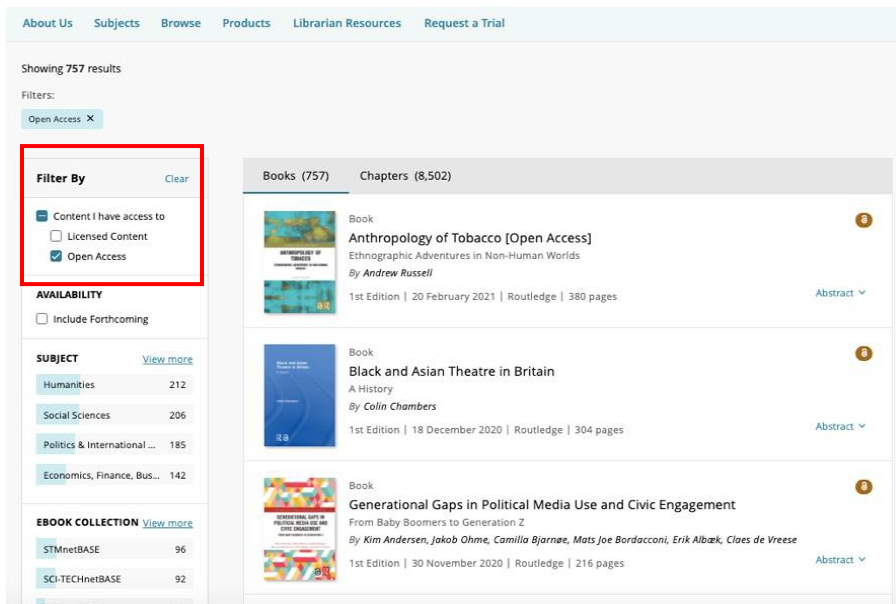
About Us Subjects Browse Products Librarian Resources Request a Trial

Showing 757 results

Filters:

Open Access ✕

Filter By Clear

Content I have access to
Licensed Content
Open Access

AVAILABILITY

Include Forthcoming

SUBJECT View more

| | |
|---|---|
| Humanities | 212 |
| Social Sciences | 206 |
| Politics & International ... | 185 |
| Economics, Finance, Bus... | 142 |

EBOOK COLLECTION View more

| | |
|---|---|
| STMnetBASE | 96 |
| SCI-TECHnetBASE | 92 |

Books (757) Chapters (8,502)

Book
Anthropology of Tobacco [Open Access]
Ethnographic Adventures in Non-Human Worlds
By Andrew Russell
1st Edition | 20 February 2021 | Routledge | 380 pages
Abstract

Book
Black and Asian Theatre in Britain
A History
By Colin Chambers
1st Edition | 18 December 2020 | Routledge | 304 pages
Abstract

Book
Generational Gaps in Political Media Use and Civic Engagement
From Baby Boomers to Generation Z
By Kim Andersen, Jakob Ohme, Camilla Bjarnøe, Mats Joe Bordacconi, Erik Albæk, Claes de Vreese
1st Edition | 30 November 2020 | Routledge | 216 pages
Abstract